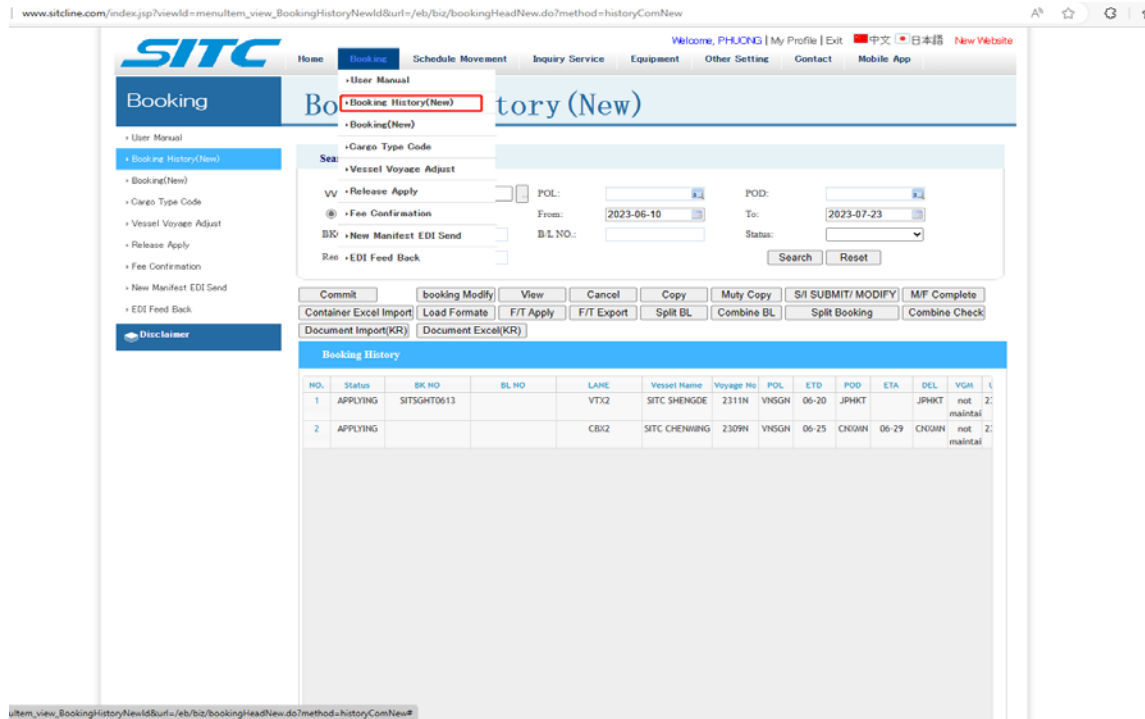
www.sitcline.com/index.jsp?viewId=menuItem_view_BookingHistoryNewId&url=/eb/biz/bookingHeadNew.do?method=historyComNew

SITC

Welcome, PHUONG | My Profile | Exit 中文 日本語 New Website

Home Booking Schedule Movement Inquiry Service Equipment Other Setting Contact Mobile App

Booking

Bo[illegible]tory (New)

▸User Manual
▸Booking History(New)
▸Booking(New)
▸Cargo Type Code
▸Vessel Voyage Adjust
▸Release Apply
▸Fee Confirmation
▸New Manifest EDI Send
▸EDI Feed Back

› User Manual
› Booking History(New)
› Booking(New)
› Cargo Type Code
› Vessel Voyage Adjust
› Release Apply
› Fee Confirmation
› New Manifest EDI Send
› EDI Feed Back

Disclaimer

Sea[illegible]

VV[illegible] POL: POD:
From: 2023-06-10 To: 2023-07-23
BK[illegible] B/L NO.: Status:
Re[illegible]
Search Reset

Commit | booking Modify | View | Cancel | Copy | Muty Copy | S/I SUBMIT/ MODIFY | M/F Complete
Container Excel Import | Load Formate | F/T Apply | F/T Export | Split BL | Combine BL | Split Booking | Combine Check
Document Import(KR) | Document Excel(KR)

Booking History

| NO. | Status | BK NO | BL NO | LANE | Vessel Name | Voyage No | POL | ETD | POD | ETA | DEL | VGM | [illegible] |
|---|---|---|---|---|---|---|---|---|---|---|---|---|---|
| 1 | APPLYING | SITSGHT0613 | | VTX2 | SITC SHENGDE | 2311N | VNSGN | 06-20 | JPHKT | | JPHKT | not maintai | 2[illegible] |
| 2 | APPLYING | | | CBX2 | SITC CHENMING | 2309N | VNSGN | 06-25 | CNXMN | 06-29 | CNXMN | not maintai | 2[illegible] |

uItem_view_BookingHistoryNewId&url=/eb/biz/bookingHeadNew.do?method=historyComNew#